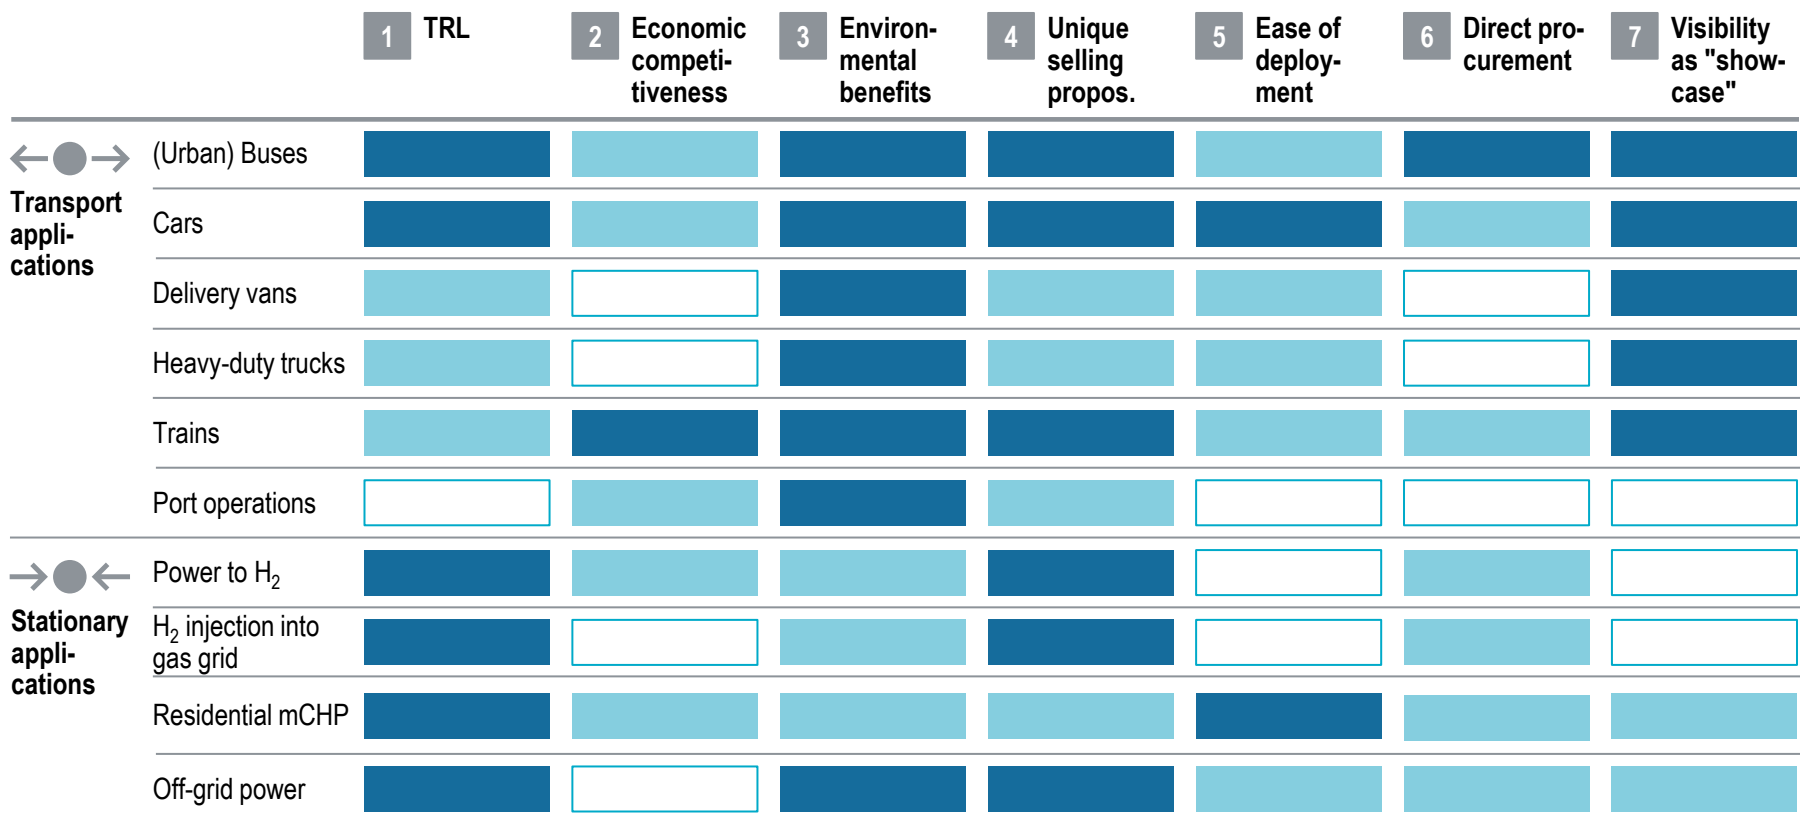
| | | 1 TRL | 2 Economic competitiveness | 3 Environmental benefits | 4 Unique selling propos. | 5 Ease of deployment | 6 Direct procurement | 7 Visibility as "showcase" |
|---|---|---|---|---|---|---|---|---|
| Transport applications | (Urban) Buses | | | | | | | |
| | Cars | | | | | | | |
| | Delivery vans | | | | | | | |
| | Heavy-duty trucks | | | | | | | |
| | Trains | | | | | | | |
| | Port operations | | | | | | | |
| Stationary applications | Power to $H_2$ | | | | | | | |
| | $H_2$ injection into gas grid | | | | | | | |
| | Residential mCHP | | | | | | | |
| | Off-grid power | | | | | | | |